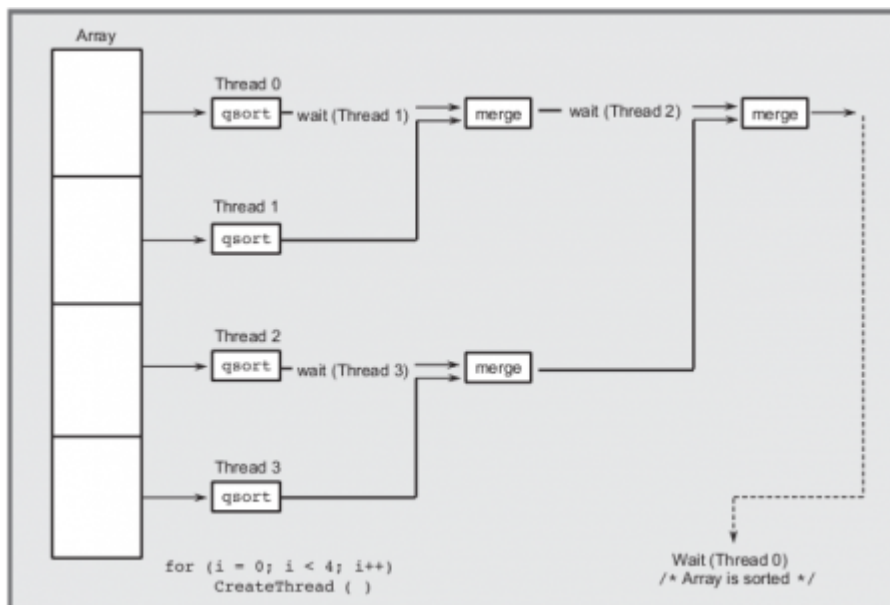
Array

Thread 0

qsort

wait (Thread 1)

merge

wait (Thread 2)

merge

Thread 1

qsort

Thread 2

qsort

wait (Thread 3)

merge

Thread 3

qsort

for (i = 0; i < 4; i++)
CreateThread ( )

Wait (Thread 0)
/* Array is sorted */